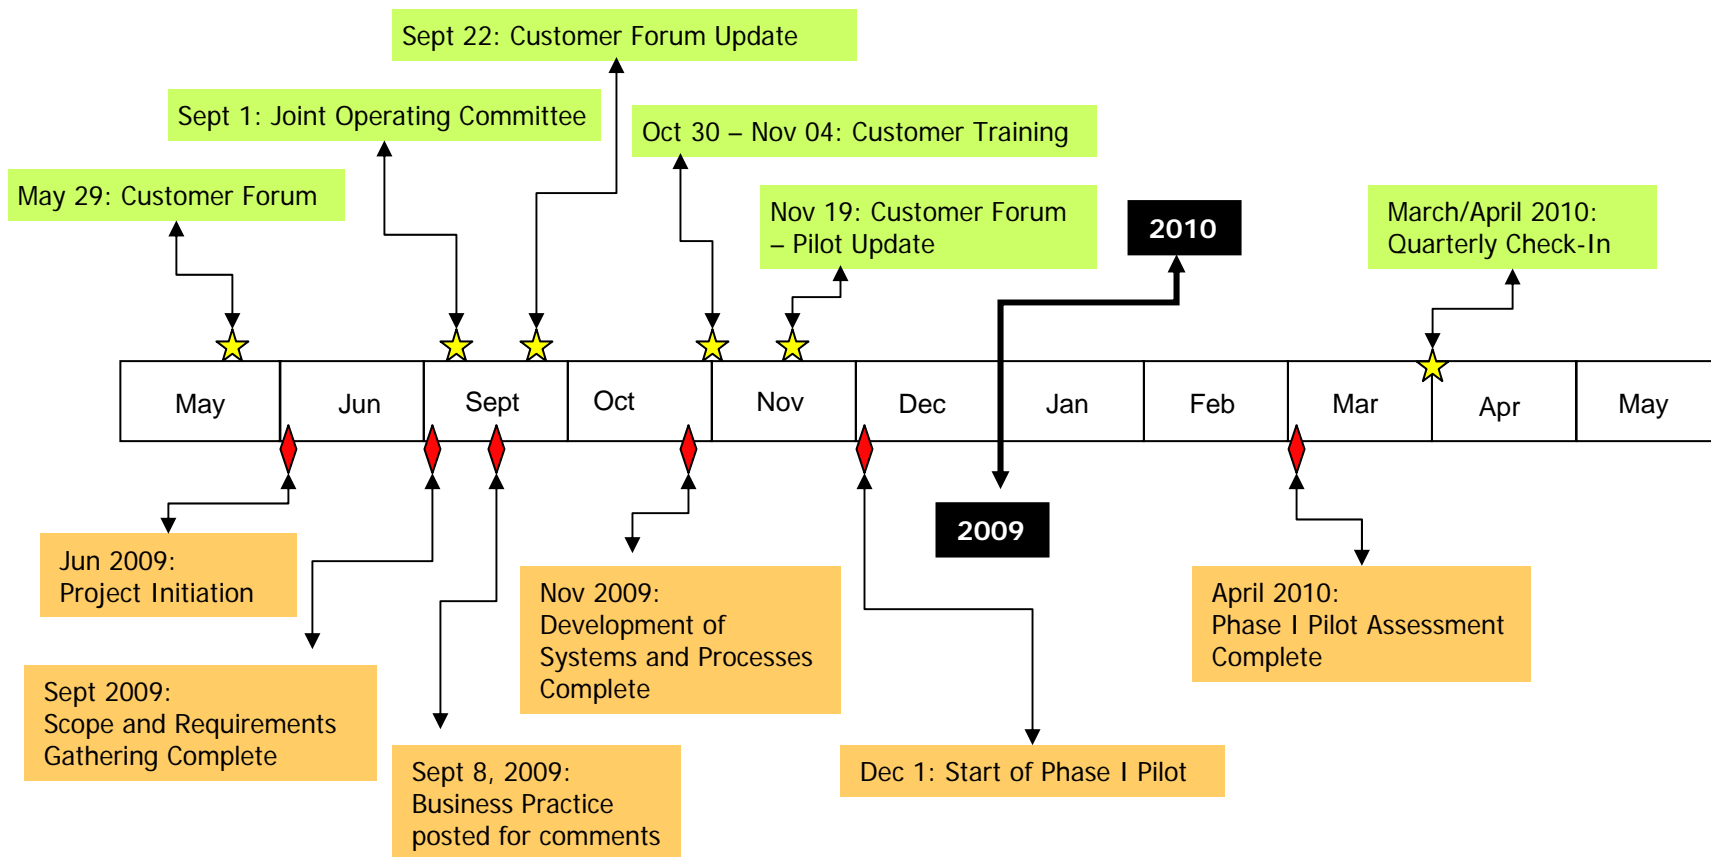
Sept 22: Customer Forum Update

Sept 1: Joint Operating Committee

Oct 30 – Nov 04: Customer Training

May 29: Customer Forum

Nov 19: Customer Forum – Pilot Update

2010

March/April 2010: Quarterly Check-In

| May | Jun | Sept | Oct | Nov | Dec | Jan | Feb | Mar | Apr | May |
|---|---|---|---|---|---|---|---|---|---|---|

2009

Jun 2009: Project Initiation

Nov 2009: Development of Systems and Processes Complete

April 2010: Phase I Pilot Assessment Complete

Sept 2009: Scope and Requirements Gathering Complete

Sept 8, 2009: Business Practice posted for comments

Dec 1: Start of Phase I Pilot